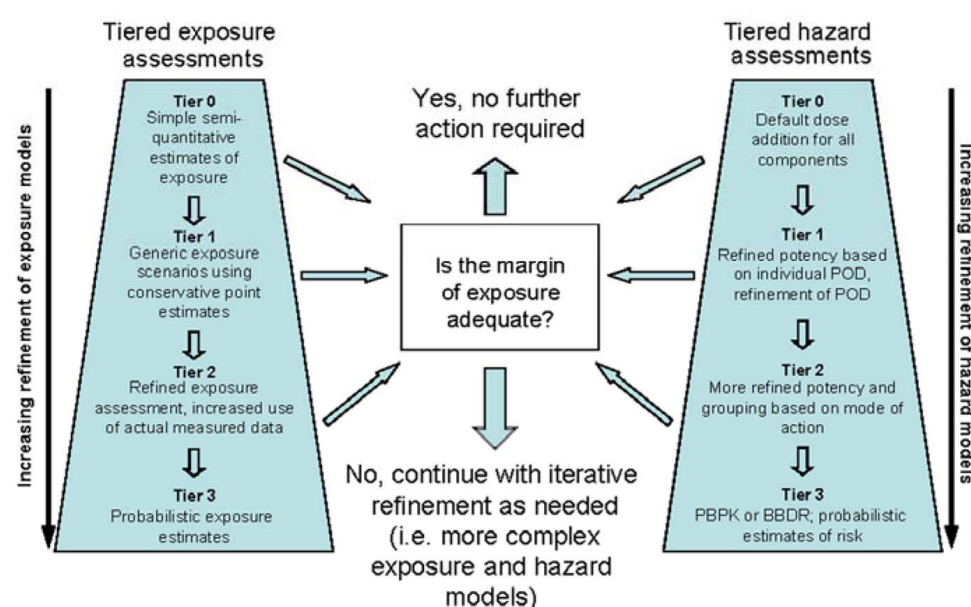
Tiered exposure assessments

Increasing refinement of exposure models

Tier 0
Simple semi-quantitative estimates of exposure

Tier 1
Generic exposure scenarios using conservative point estimates

Tier 2
Refined exposure assessment, increased use of actual measured data

Tier 3
Probabilistic exposure estimates

Yes, no further action required

Is the margin of exposure adequate?

No, continue with iterative refinement as needed (i.e. more complex exposure and hazard models)

Tiered hazard assessments

Increasing refinement of hazard models

Tier 0
Default dose addition for all components

Tier 1
Refined potency based on individual POD, refinement of POD

Tier 2
More refined potency and grouping based on mode of action

Tier 3
PBPK or BBDR; probabilistic estimates of risk